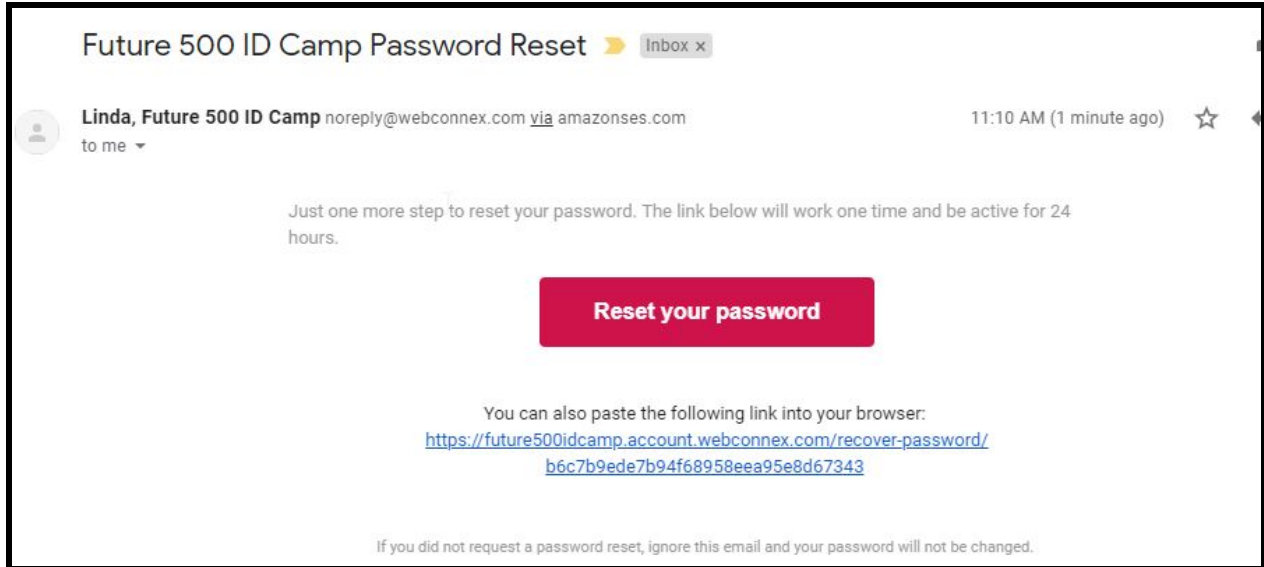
Future 500 ID Camp Password Reset Inbox ×

Linda, Future 500 ID Camp noreply@webconnex.com via amazonses.com
to me

11:10 AM (1 minute ago)

Just one more step to reset your password. The link below will work one time and be active for 24 hours.

Reset your password

You can also paste the following link into your browser:
https://future500idcamp.account.webconnex.com/recover-password/b6c7b9ede7b94f68958eea95e8d67343

If you did not request a password reset, ignore this email and your password will not be changed.